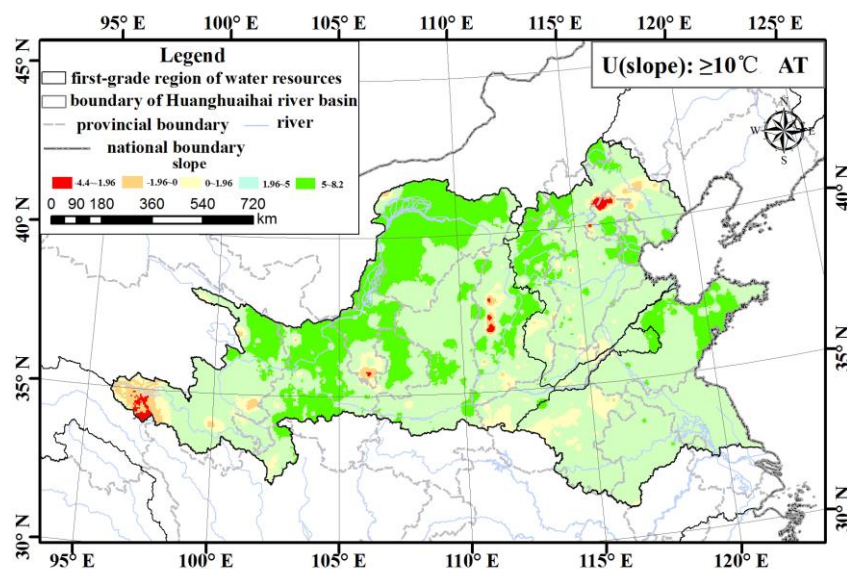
95° E
100° E
105° E
110° E
115° E
120° E
125° E

Legend
first-grade region of water resources
boundary of Huanghuaihai river basin
provincial boundary
river
national boundary
slope
-4.4~1.96
-1.96~0
0~1.96
1.96~5
5~8.2
0 90 180 360 540 720 km

U(slope): ≥10℃ AT

N
W
E
S

45° N
40° N
35° N
30° N

40° N
35° N
30° N

95° E
100° E
105° E
110° E
115° E
120° E